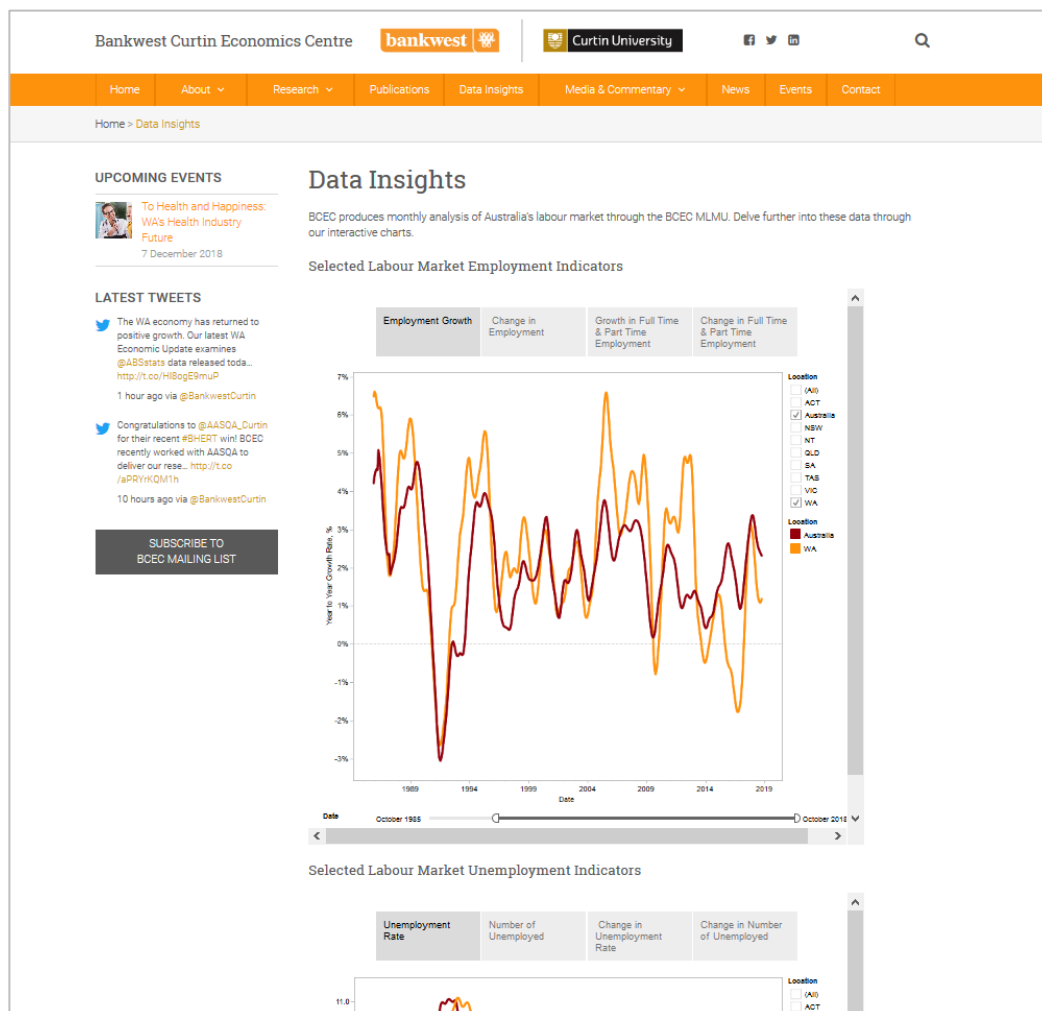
Bankwest Curtin Economics Centre bankwest Curtin University

Home About Research Publications Data Insights Media & Commentary News Events Contact

Home > Data Insights

UPCOMING EVENTS

To Health and Happiness: WA's Health Industry Future
7 December 2018

LATEST TWEETS

The WA economy has returned to positive growth. Our latest WA Economic Update examines @ABSstats data released toda... http://t.co/Hl8ogE9muP
1 hour ago via @BankwestCurtin

Congratulations to @AASQA_Curtin for their recent #BHERT win! BCEC recently worked with AASQA to deliver our rese... http://t.co /aPRYrKQM1h
10 hours ago via @BankwestCurtin

SUBSCRIBE TO BCEC MAILING LIST

Data Insights

BCEC produces monthly analysis of Australia's labour market through the BCEC MLMU. Delve further into these data through our interactive charts.

Selected Labour Market Employment Indicators

Employment Growth | Change in Employment | Growth in Full Time & Part Time Employment | Change in Full Time & Part Time Employment

7%
6%
5%
4%
3%
2%
1%
0%
-1%
-2%
-3%

Year to Year Growth Rate, %

1989 1994 1999 2004 2009 2014 2019
Date

Location
(All)
ACT
Australia
NSW
NT
QLD
SA
TAS
VIC
WA

Location
Australia
WA

Date
October 1985 October 2018

Selected Labour Market Unemployment Indicators

Unemployment Rate | Number of Unemployed | Change in Unemployment Rate | Change in Number of Unemployed

11.0

Location
(All)
ACT